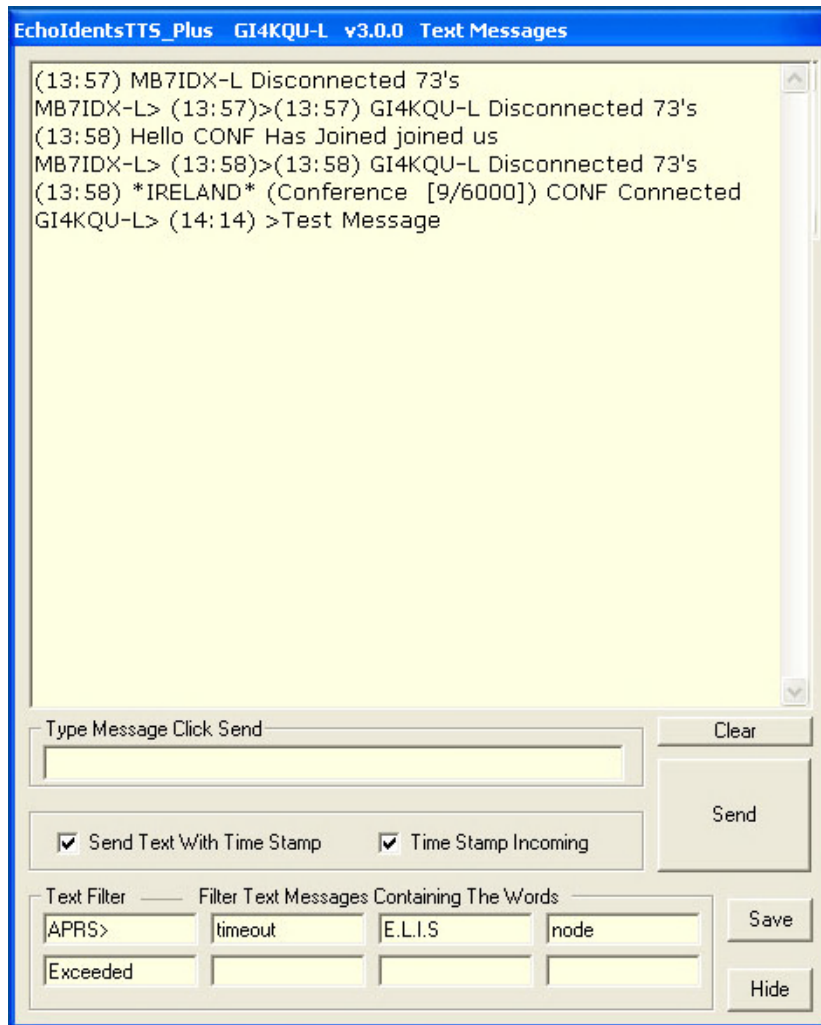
EchoIdentsTTS_Plus GI4KQU-L v3.0.0 Text Messages

(13:57) MB7IDX-L Disconnected 73's
MB7IDX-L> (13:57)>(13:57) GI4KQU-L Disconnected 73's
(13:58) Hello CONF Has Joined joined us
MB7IDX-L> (13:58)>(13:58) GI4KQU-L Disconnected 73's
(13:58) *IRELAND* (Conference [9/6000]) CONF Connected
GI4KQU-L> (14:14) >Test Message

Type Message Click Send

Clear

Send

Send Text With Time Stamp

Time Stamp Incoming

Text Filter

Filter Text Messages Containing The Words

| APRS> | timeout | E.L.I.S | node |
|---|---|---|---|
| Exceeded | | | |

Save

Hide